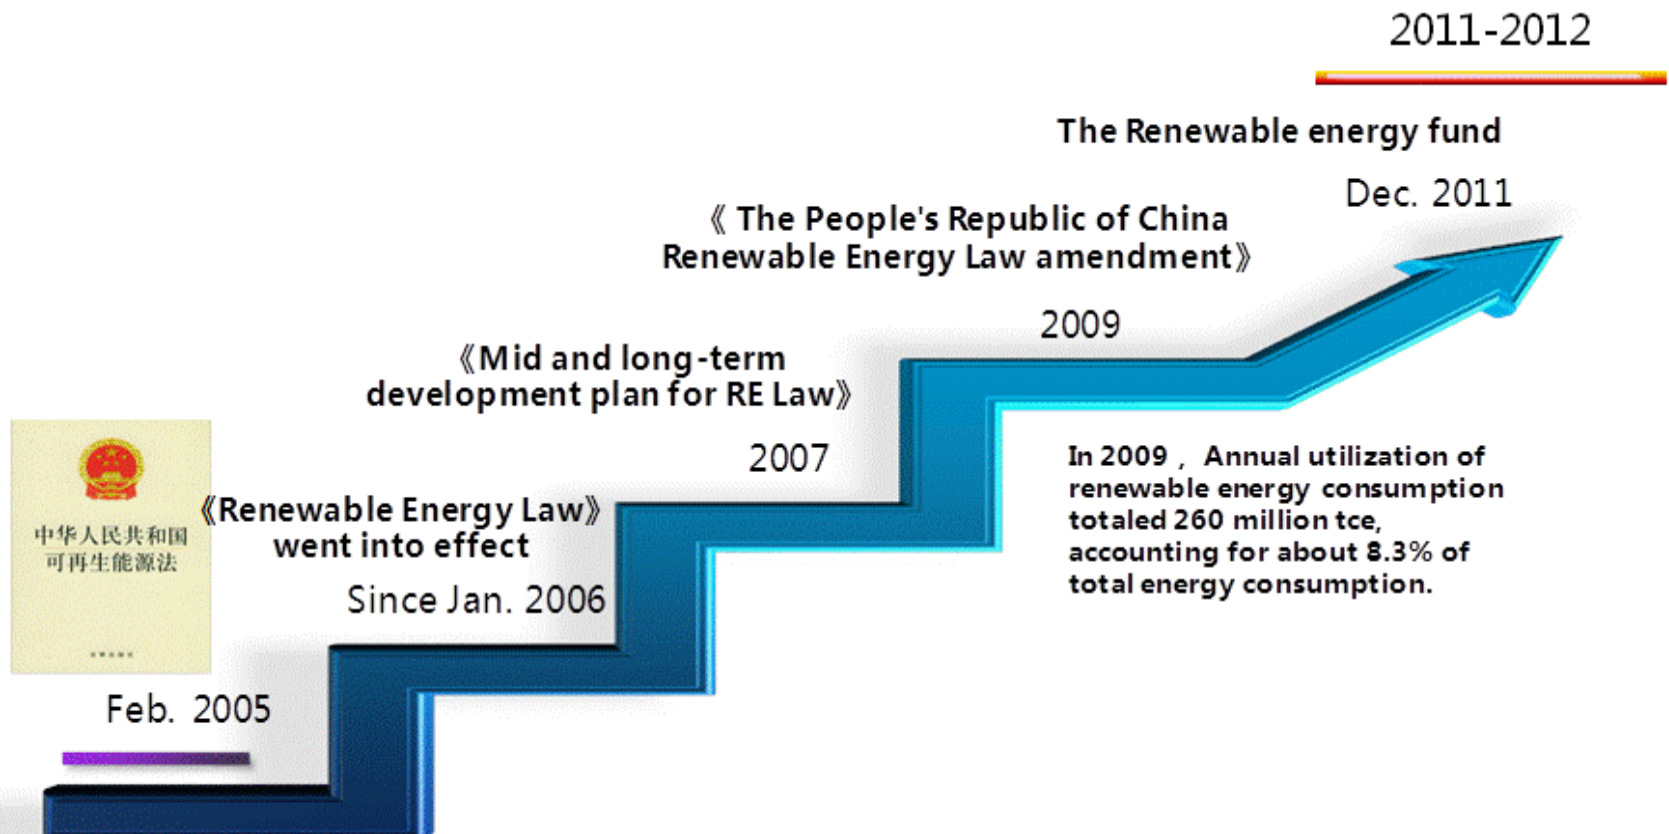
2011-2012

The Renewable energy fund

Dec. 2011

《 The People's Republic of China Renewable Energy Law amendment》

2009

《Mid and long-term development plan for RE Law》

2007

In 2009， Annual utilization of renewable energy consumption totaled 260 million tce, accounting for about 8.3% of total energy consumption.

中华人民共和国
可再生能源法

《Renewable Energy Law》 went into effect

Since Jan. 2006

Feb. 2005